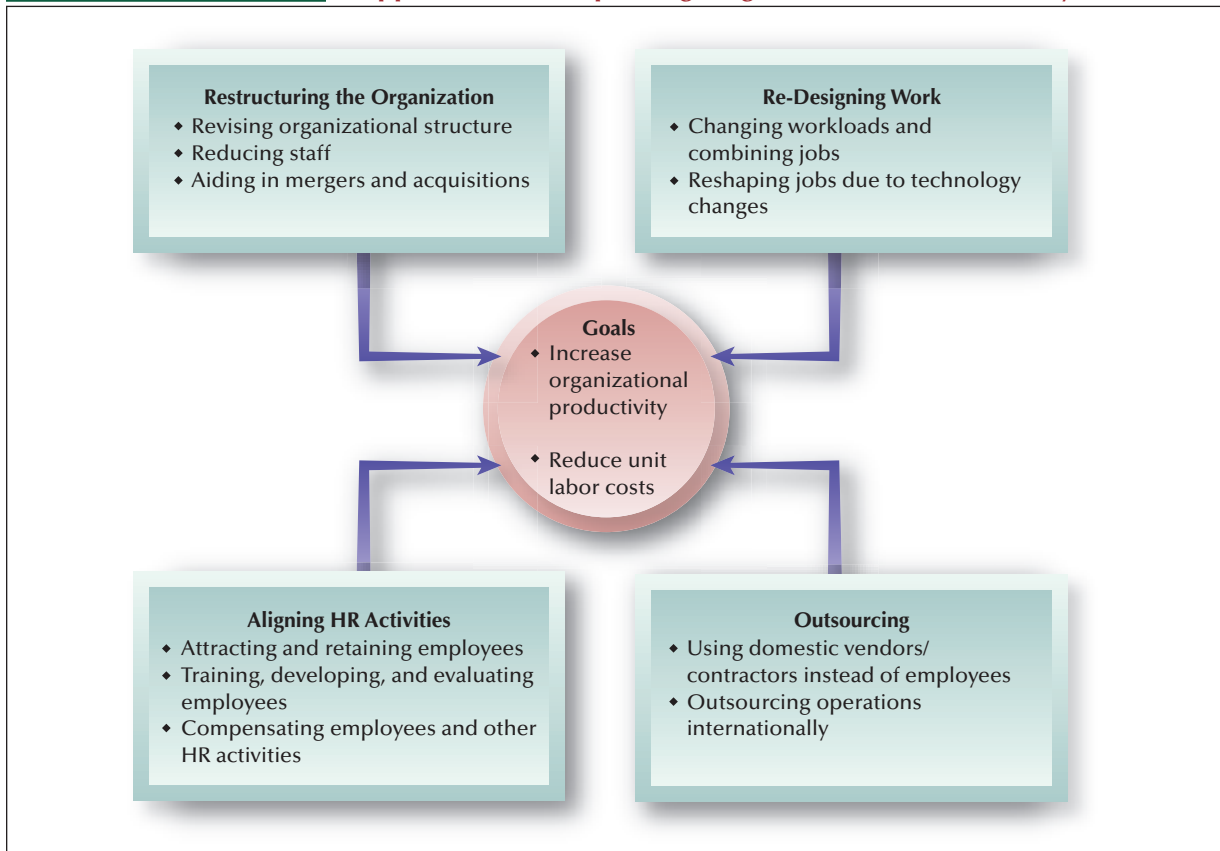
Restructuring the Organization
- Revising organizational structure
- Reducing staff
- Aiding in mergers and acquisitions

Re-Designing Work
- Changing workloads and combining jobs
- Reshaping jobs due to technology changes

Goals
- Increase organizational productivity
- Reduce unit labor costs

Aligning HR Activities
- Attracting and retaining employees
- Training, developing, and evaluating employees
- Compensating employees and other HR activities

Outsourcing
- Using domestic vendors/ contractors instead of employees
- Outsourcing operations internationally